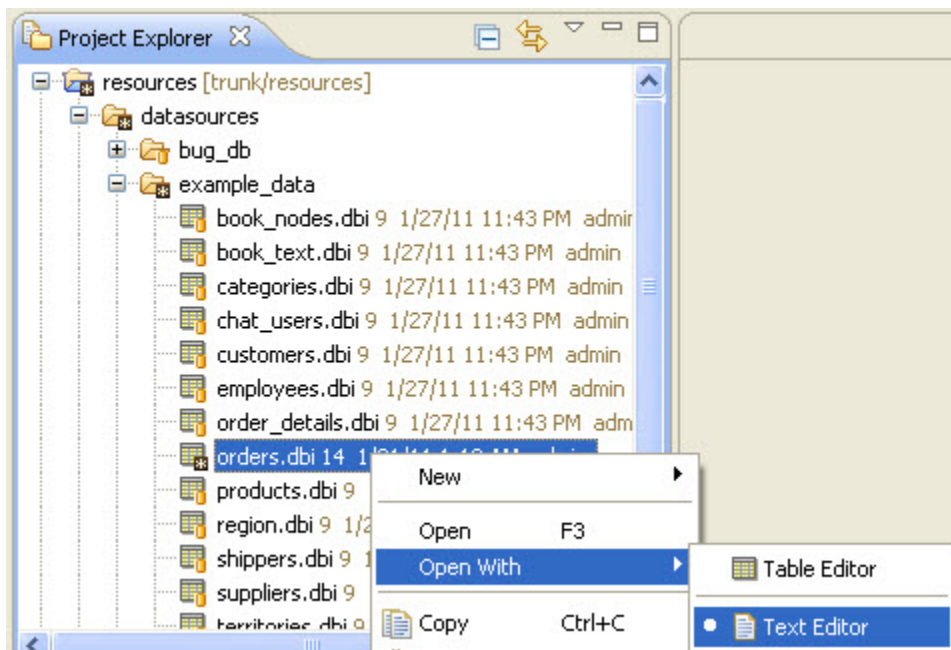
Project Explorer

resources [trunk/resources]
datasources
bug_db
example_data
book_nodes.dbi 9 1/27/11 11:43 PM admi
book_text.dbi 9 1/27/11 11:43 PM admin
categories.dbi 9 1/27/11 11:43 PM admin
chat_users.dbi 9 1/27/11 11:43 PM admin
customers.dbi 9 1/27/11 11:43 PM admin
employees.dbi 9 1/27/11 11:43 PM admin
order_details.dbi 9 1/27/11 11:43 PM adm
orders.dbi 14 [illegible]
products.dbi 9
region.dbi 9 1/2
shippers.dbi 9
suppliers.dbi 9
territories.dbi 9

New
Open F3
Open With
Copy Ctrl+C

Table Editor
Text Editor